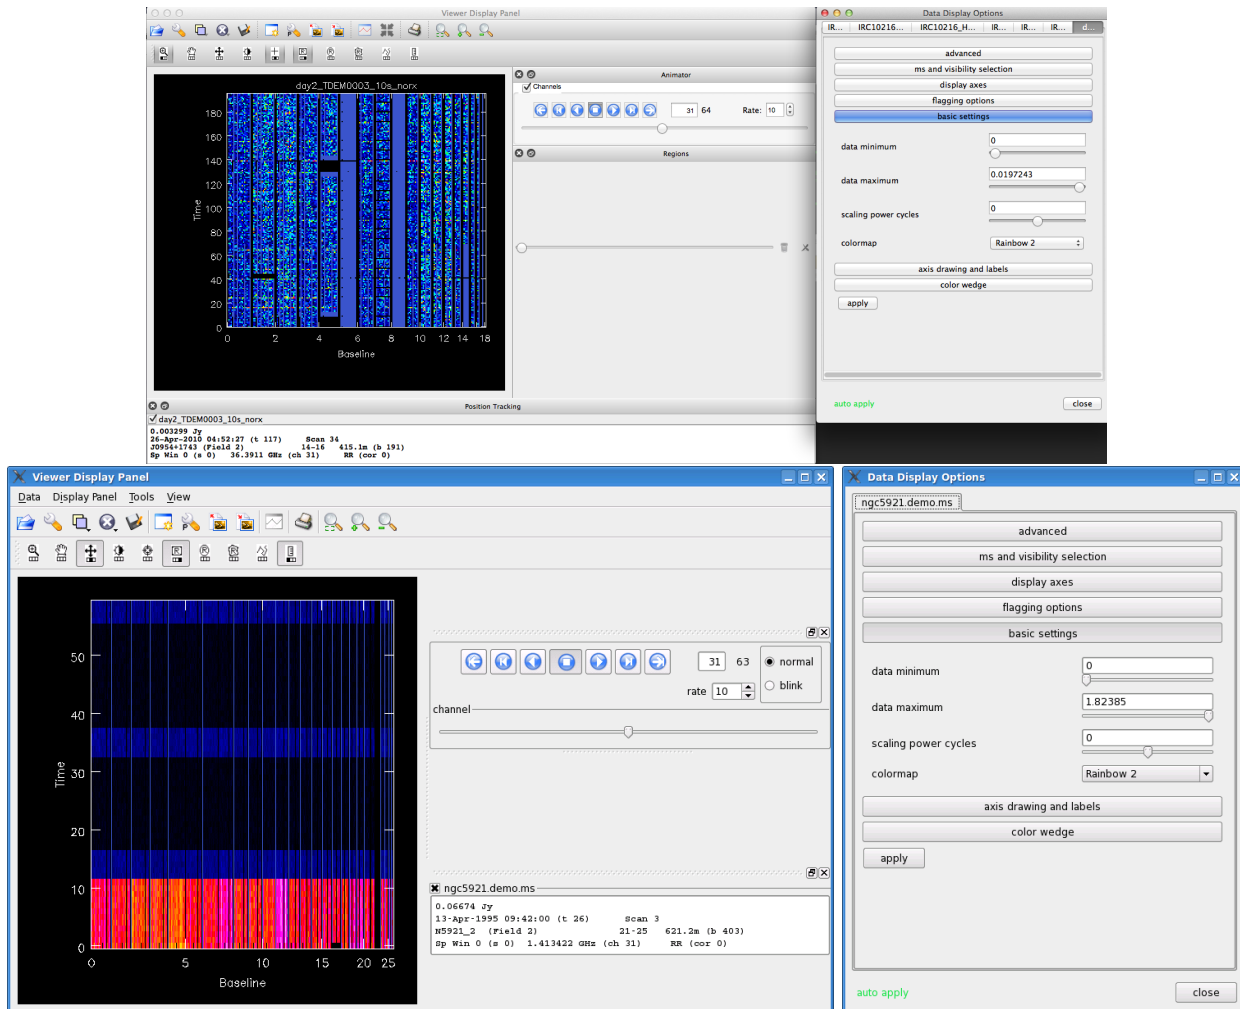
Viewer Display Panel

day2_TDEM0003_10s_norx

180
160
140
120
100
80
60
40
20
0

Time

0 2 4 6 8 10 12 14 18

Baseline

Animator

Channels

31 64

Rate: 10

Regions

Position Tracking

day2_TDEM0003_10s_norx

0.003299 Jy
26-Apr-2010 04:52:27 (t 117) Scan 34
J0954+1743 (Field 2) 14-16 415.1m (b 191)
Sp Win 0 (s 0) 36.3911 GHz (ch 31) RR (cor 0)

Data Display Options

IR... IRC10216... IRC10216_H... IR... IR... IR... d...

advanced
ms and visibility selection
display axes
flagging options
basic settings

data minimum 0
data maximum 0.0197243
scaling power cycles 0
colormap Rainbow 2

axis drawing and labels
color wedge
apply

auto apply close

Viewer Display Panel

Data Display Panel Tools View

50
40
30
20
10
0

Time

0 5 10 15 20 25

Baseline

31 63 normal
rate 10 blink

channel

ngc5921.demo.ms

0.06674 Jy
13-Apr-1995 09:42:00 (t 26) Scan 3
N5921_2 (Field 2) 21-25 621.2m (b 403)
Sp Win 0 (s 0) 1.413422 GHz (ch 31) RR (cor 0)

Data Display Options

ngc5921.demo.ms

advanced
ms and visibility selection
display axes
flagging options
basic settings

data minimum 0
data maximum 1.82385
scaling power cycles 0
colormap Rainbow 2

axis drawing and labels
color wedge
apply

auto apply close